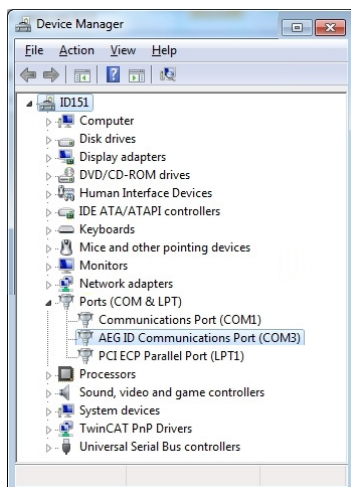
Device Manager

File Action View Help

ID151
Computer
Disk drives
Display adapters
DVD/CD-ROM drives
Human Interface Devices
IDE ATA/ATAPI controllers
Keyboards
Mice and other pointing devices
Monitors
Network adapters
Ports (COM & LPT)
Communications Port (COM1)
AEG ID Communications Port (COM3)
PCI ECP Parallel Port (LPT1)
Processors
Sound, video and game controllers
System devices
TwinCAT PnP Drivers
Universal Serial Bus controllers